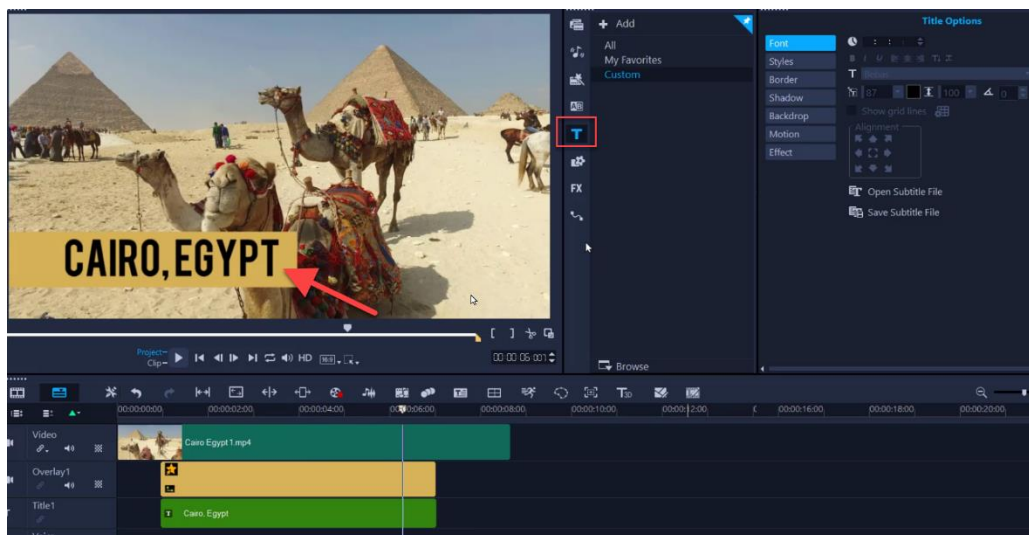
CAIRO, EGYPT

+ Add
All
My Favorites
Custom

FX

Browse

Title Options
Font
Styles
Border
Shadow
Backdrop
Motion
Effect
T
87
100
0
Show grid lines
Alignment
Open Subtitle File
Save Subtitle File

Project
Clip
HD
00:00:06:001

00:00:00:00
00:00:02:00
00:00:04:00
00:00:06:00
00:00:08:00
00:00:10:00
00:00:12:00
00:00:16:00
00:00:18:00
00:00:20:00

Video
Cairo Egypt 1.mp4
Overlay1
Title1
Cairo, Egypt